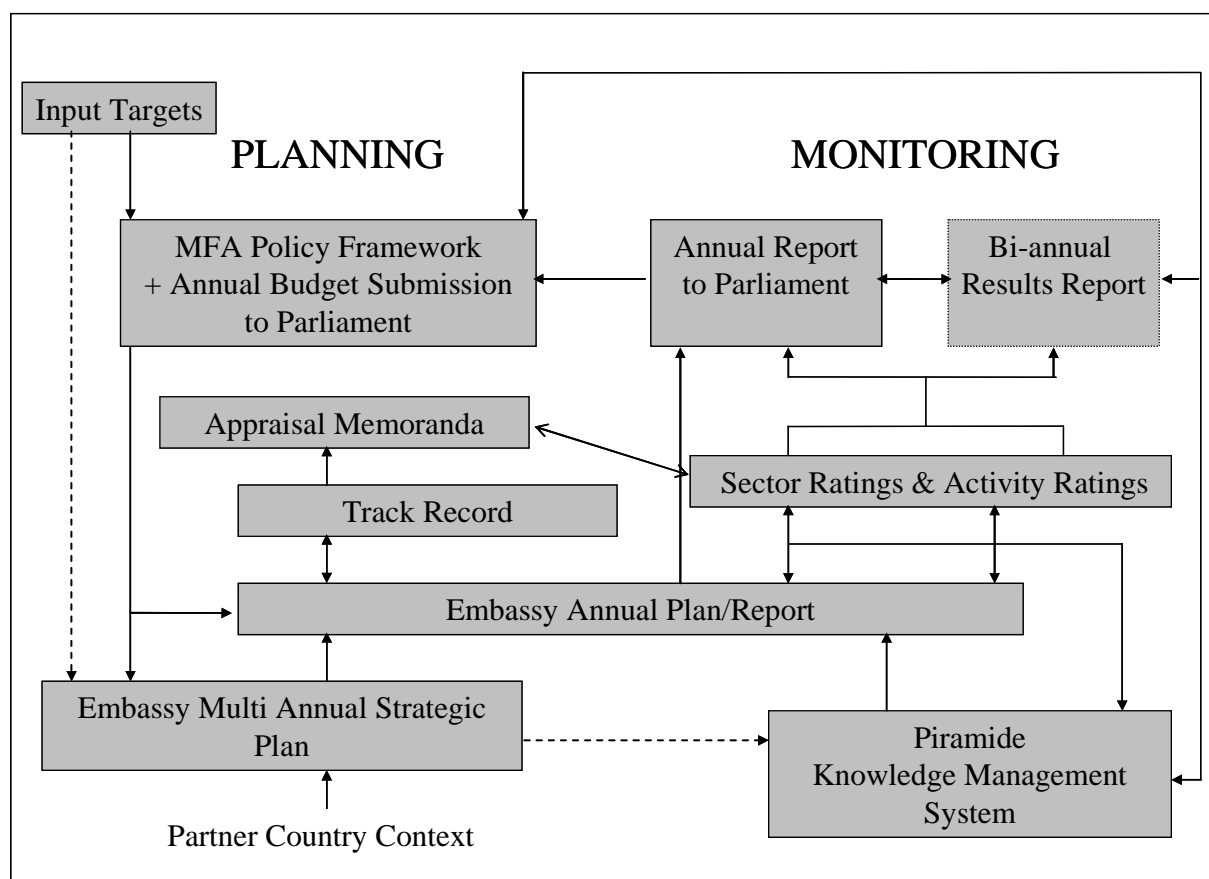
Input Targets

PLANNING

MONITORING

MFA Policy Framework + Annual Budget Submission to Parliament

Annual Report to Parliament

Bi-annual Results Report

Appraisal Memoranda

Sector Ratings & Activity Ratings

Track Record

Embassy Annual Plan/Report

Embassy Multi Annual Strategic Plan

Piramide Knowledge Management System

Partner Country Context